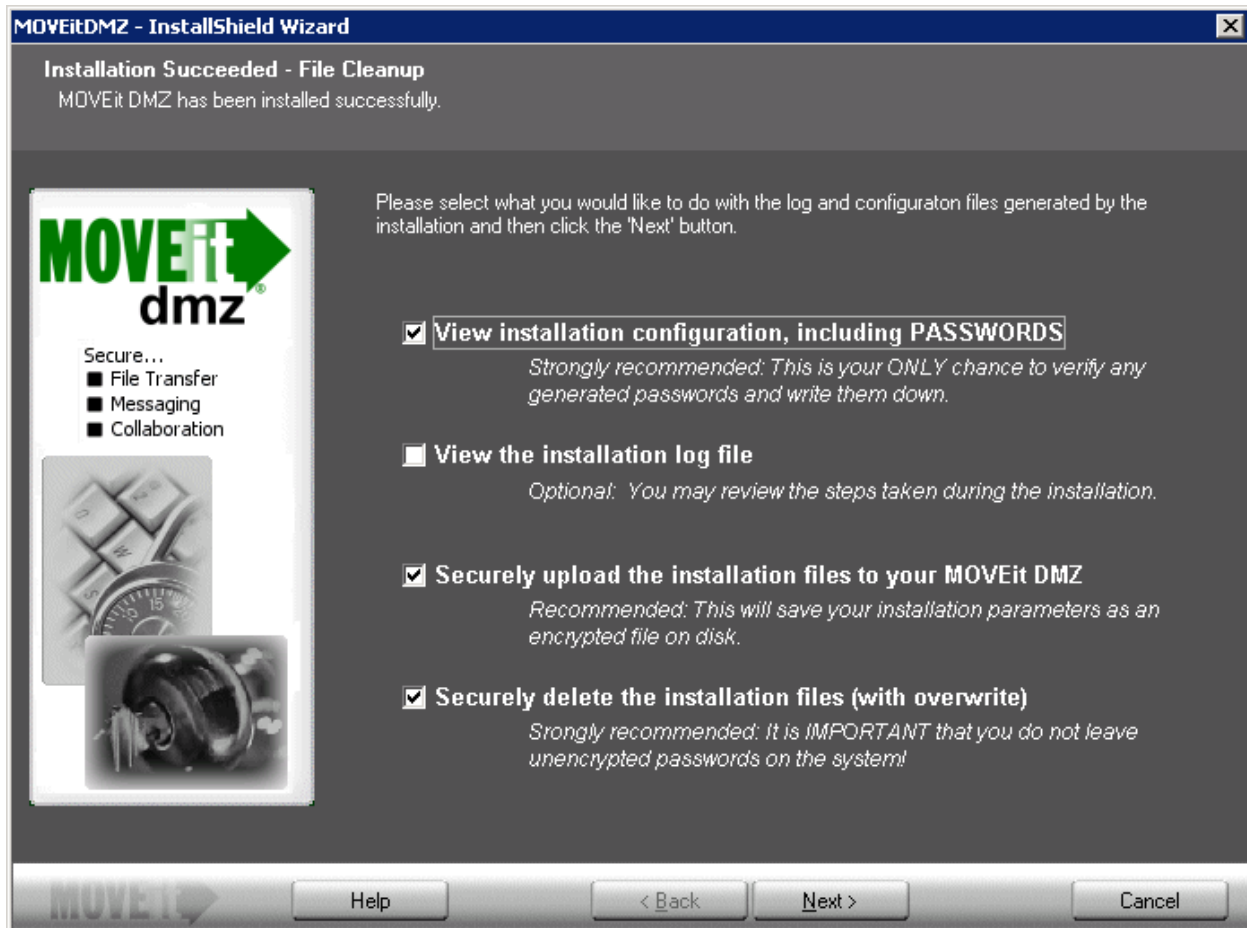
MOVEitDMZ - InstallShield Wizard

Installation Succeeded - File Cleanup
MOVEit DMZ has been installed successfully.

MOVEit dmz®

Secure...
■ File Transfer
■ Messaging
■ Collaboration

Please select what you would like to do with the log and configuraton files generated by the installation and then click the 'Next' button.

☑ View installation configuration, including PASSWORDS
Strongly recommended: This is your ONLY chance to verify any generated passwords and write them down.

☐ View the installation log file
Optional: You may review the steps taken during the installation.

☑ Securely upload the installation files to your MOVEit DMZ
Recommended: This will save your installation parameters as an encrypted file on disk.

☑ Securely delete the installation files (with overwrite)
Srongly recommended: It is IMPORTANT that you do not leave unencrypted passwords on the system!

MOVEit

Help

< Back

Next >

Cancel